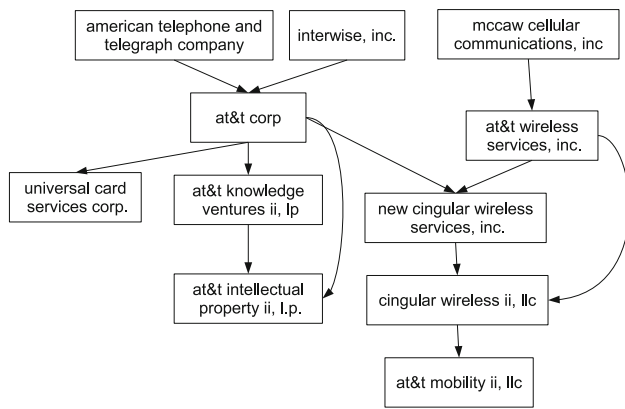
american telephone and telegraph company

interwise, inc.

mccaw cellular communications, inc

at&t corp

at&t wireless services, inc.

universal card services corp.

at&t knowledge ventures ii, lp

new cingular wireless services, inc.

at&t intellectual property ii, l.p.

cingular wireless ii, llc

at&t mobility ii, llc